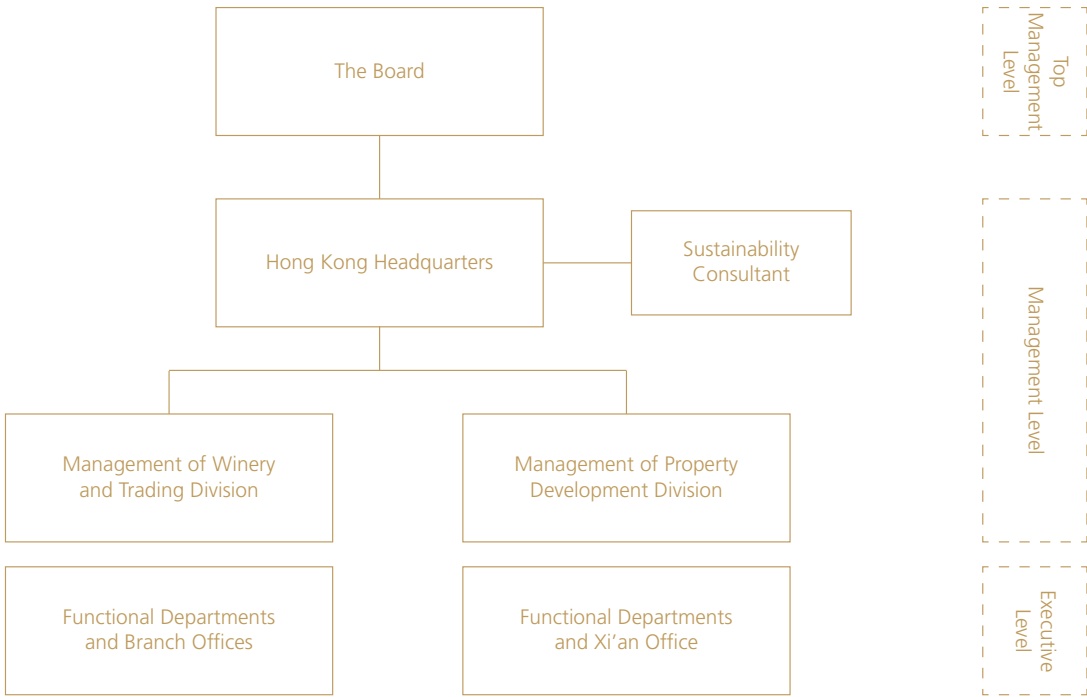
The Board

Hong Kong Headquarters

Sustainability Consultant

Management of Winery and Trading Division

Management of Property Development Division

Functional Departments and Branch Offices

Functional Departments and Xi'an Office

Top Management Level

Management Level

Executive Level